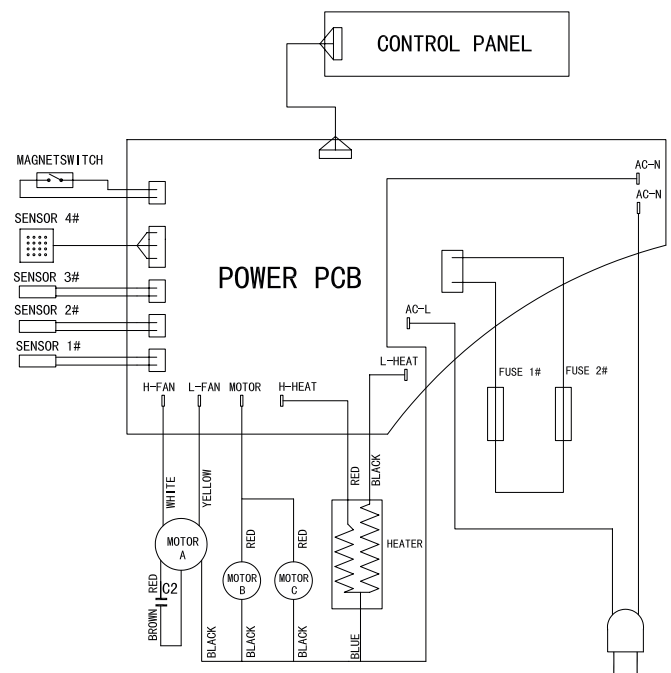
CONTROL PANEL

MAGNETSWITCH

SENSOR 4#

SENSOR 3#

SENSOR 2#

SENSOR 1#

POWER PCB

AC-N

AC-N

AC-L

L-HEAT

H-FAN L-FAN MOTOR H-HEAT

FUSE 1#

FUSE 2#

WHITE

YELLOW

RED

BLACK

MOTOR A

RED

C2

BROWN

RED

RED

MOTOR B

MOTOR C

HEATER

BLACK

BLACK

BLACK

BLUE